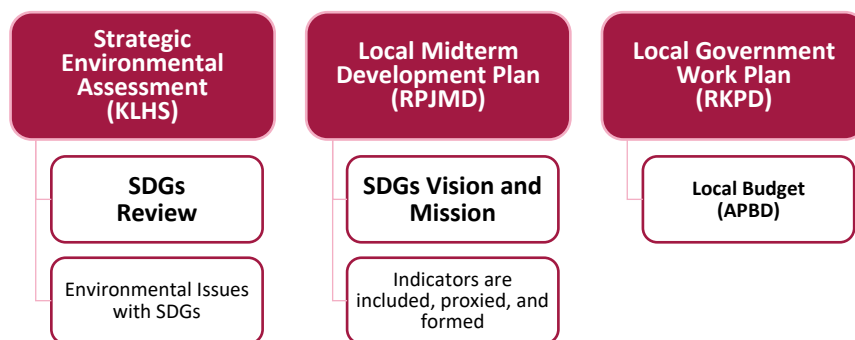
Strategic Environmental Assessment (KLHS)

SDGs Review

Environmental Issues with SDGs

Local Midterm Development Plan (RPJMD)

SDGs Vision and Mission

Indicators are included, proxied, and formed

Local Government Work Plan (RKPD)

Local Budget (APBD)